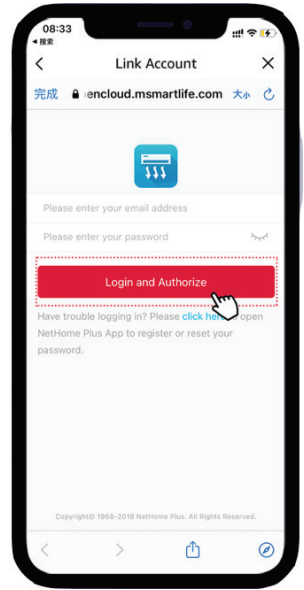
08:33
◂ 搜索

Link Account

完成 encloud.msmartlife.com 大小

Please enter your email address

Please enter your password

Login and Authorize

Have trouble logging in? Please click here to open NetHome Plus App to register or reset your password.

Copyright© 1968-2018 NetHome Plus. All Rights Reserved.